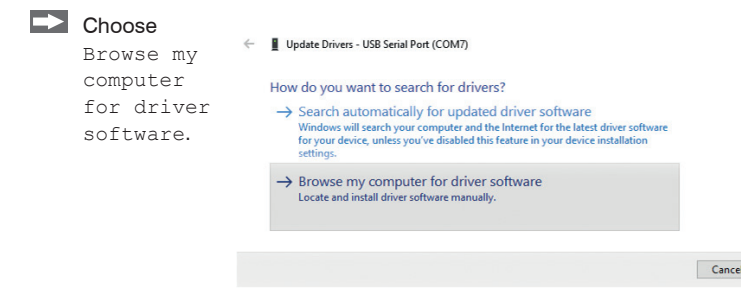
Choose Browse my computer for driver software.

← Update Drivers - USB Serial Port (COM7)

How do you want to search for drivers?

→ Search automatically for updated driver software
Windows will search your computer and the Internet for the latest driver software for your device, unless you've disabled this feature in your device installation settings.

→ Browse my computer for driver software
Locate and install driver software manually.

Cance